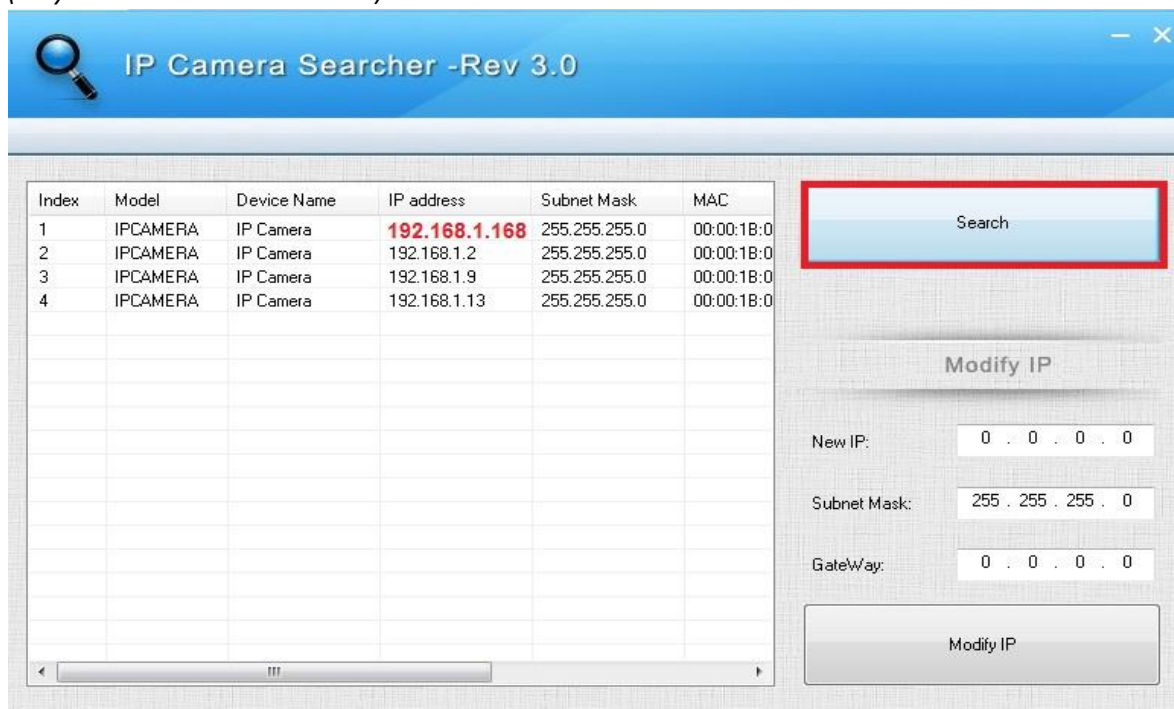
IP Camera Searcher -Rev 3.0

| Index | Model | Device Name | IP address | Subnet Mask | MAC |
|---|---|---|---|---|---|
| 1 | IPCAMERA | IP Camera | 192.168.1.168 | 255.255.255.0 | 00:00:1B:0 |
| 2 | IPCAMERA | IP Camera | 192.168.1.2 | 255.255.255.0 | 00:00:1B:0 |
| 3 | IPCAMERA | IP Camera | 192.168.1.9 | 255.255.255.0 | 00:00:1B:0 |
| 4 | IPCAMERA | IP Camera | 192.168.1.13 | 255.255.255.0 | 00:00:1B:0 |

Search

Modify IP

New IP: 0 . 0 . 0 . 0

Subnet Mask: 255 . 255 . 255 . 0

GateWay: 0 . 0 . 0 . 0

Modify IP